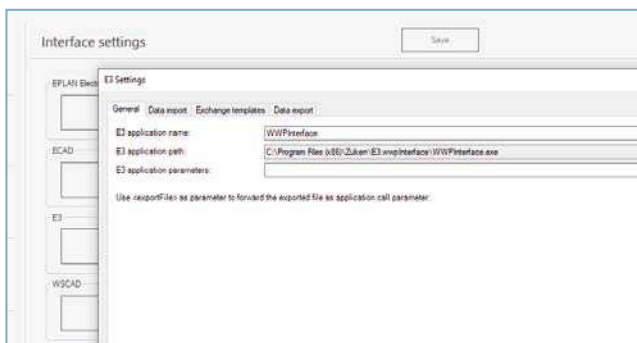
Interface settings

Save

EPLAN Electr

ECAD

E3

WSCAD

E3 Settings

General | Data import | Exchange templates | Data export

E3 application name: WWPInterface

E3 application path: C:\Program Files (x86)\Zuken\E3.wwpInterface\WWPInterface.exe

E3 application parameters:

Use <exportFile> as parameter to forward the exported file as application call parameter.